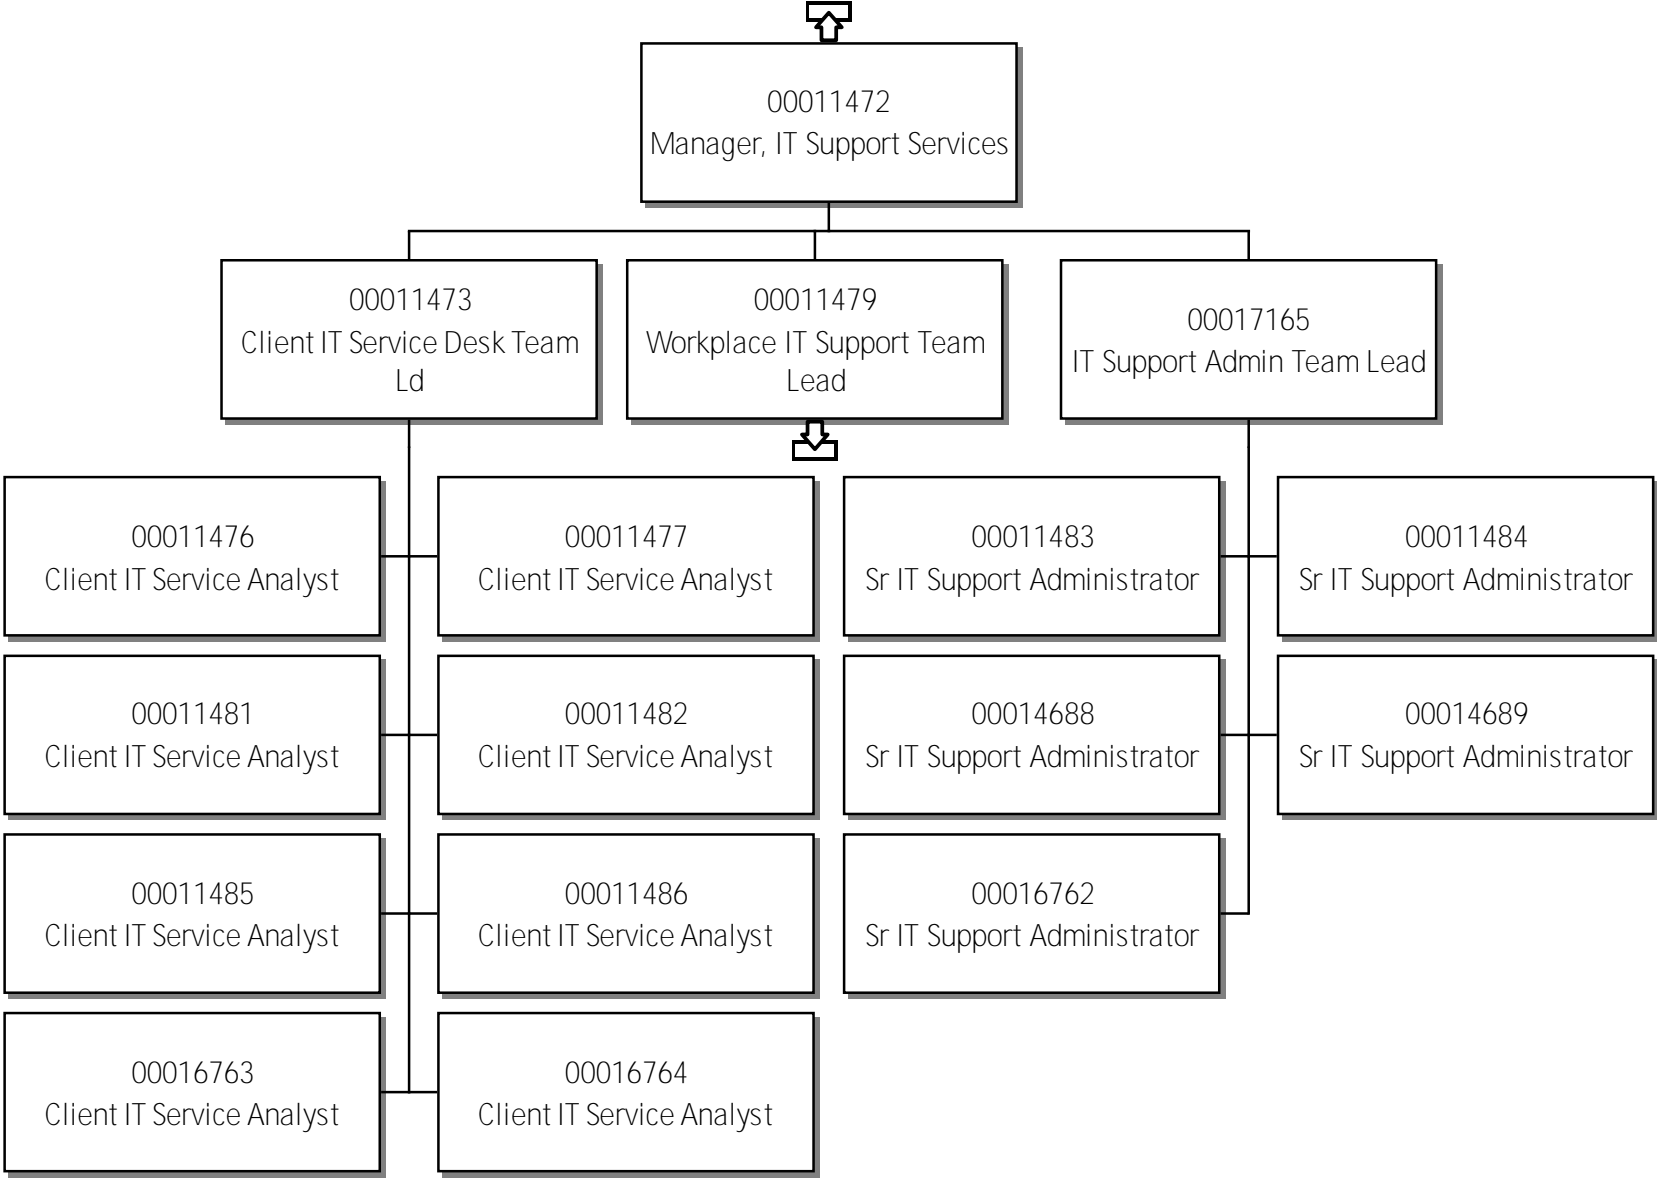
00011472
Manager, IT Support Services

00011473
Client IT Service Desk Team Ld

00011479
Workplace IT Support Team Lead

00017165
IT Support Admin Team Lead

00011476
Client IT Service Analyst

00011477
Client IT Service Analyst

00011483
Sr IT Support Administrator

00011484
Sr IT Support Administrator

00011481
Client IT Service Analyst

00011482
Client IT Service Analyst

00014688
Sr IT Support Administrator

00014689
Sr IT Support Administrator

00011485
Client IT Service Analyst

00011486
Client IT Service Analyst

00016762
Sr IT Support Administrator

00016763
Client IT Service Analyst

00016764
Client IT Service Analyst